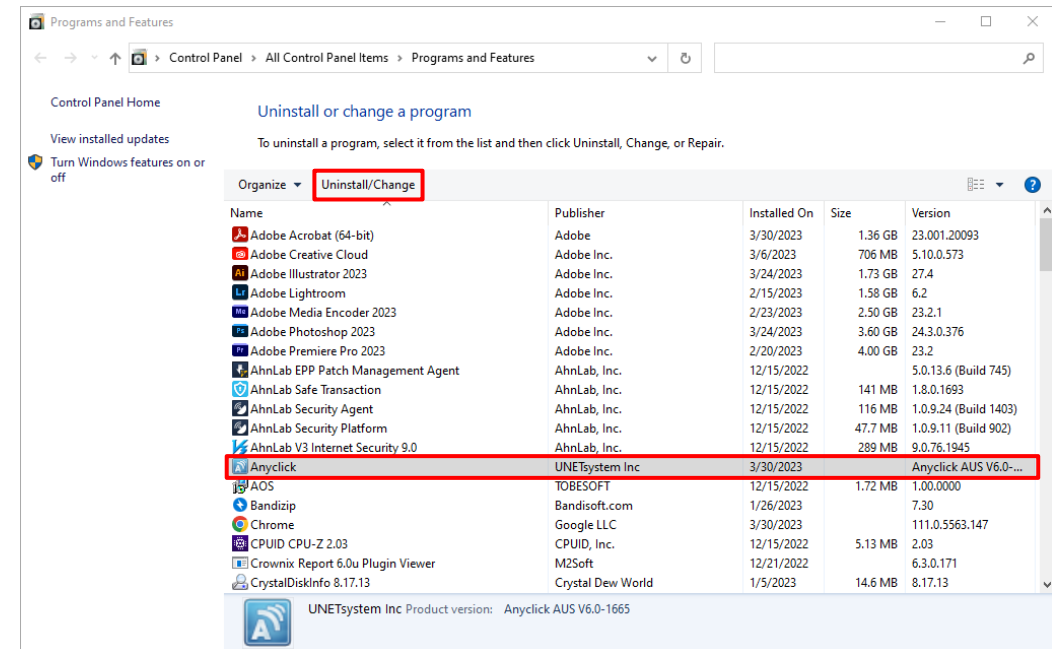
Programs and Features

Control Panel > All Control Panel Items > Programs and Features

Control Panel Home

View installed updates

Turn Windows features on or off

Uninstall or change a program

To uninstall a program, select it from the list and then click Uninstall, Change, or Repair.

Organize ▾ Uninstall/Change

| Name | Publisher | Installed On | Size | Version |
|---|---|---|---|---|
| Adobe Acrobat (64-bit) | Adobe | 3/30/2023 | 1.36 GB | 23.001.20093 |
| Adobe Creative Cloud | Adobe Inc. | 3/6/2023 | 706 MB | 5.10.0.573 |
| Adobe Illustrator 2023 | Adobe Inc. | 3/24/2023 | 1.73 GB | 27.4 |
| Adobe Lightroom | Adobe Inc. | 2/15/2023 | 1.58 GB | 6.2 |
| Adobe Media Encoder 2023 | Adobe Inc. | 2/23/2023 | 2.50 GB | 23.2.1 |
| Adobe Photoshop 2023 | Adobe Inc. | 3/24/2023 | 3.60 GB | 24.3.0.376 |
| Adobe Premiere Pro 2023 | Adobe Inc. | 2/20/2023 | 4.00 GB | 23.2 |
| AhnLab EPP Patch Management Agent | AhnLab, Inc. | 12/15/2022 | | 5.0.13.6 (Build 745) |
| AhnLab Safe Transaction | AhnLab, Inc. | 12/15/2022 | 141 MB | 1.8.0.1693 |
| AhnLab Security Agent | AhnLab, Inc. | 12/15/2022 | 116 MB | 1.0.9.24 (Build 1403) |
| AhnLab Security Platform | AhnLab, Inc. | 12/15/2022 | 47.7 MB | 1.0.9.11 (Build 902) |
| AhnLab V3 Internet Security 9.0 | AhnLab, Inc. | 12/15/2022 | 289 MB | 9.0.76.1945 |
| Anyclick | UNETsystem Inc | 3/30/2023 | | Anyclick AUS V6.0-... |
| AOS | TOBESOFT | 12/15/2022 | 1.72 MB | 1.00.0000 |
| Bandizip | Bandisoft.com | 1/26/2023 | | 7.30 |
| Chrome | Google LLC | 3/30/2023 | | 111.0.5563.147 |
| CPUID CPU-Z 2.03 | CPUID, Inc. | 12/15/2022 | 5.13 MB | 2.03 |
| Crownix Report 6.0u Plugin Viewer | M2Soft | 12/21/2022 | | 6.3.0.171 |
| CrystalDiskInfo 8.17.13 | Crystal Dew World | 1/5/2023 | 14.6 MB | 8.17.13 |

UNETsystem Inc Product version: Anyclick AUS V6.0-1665